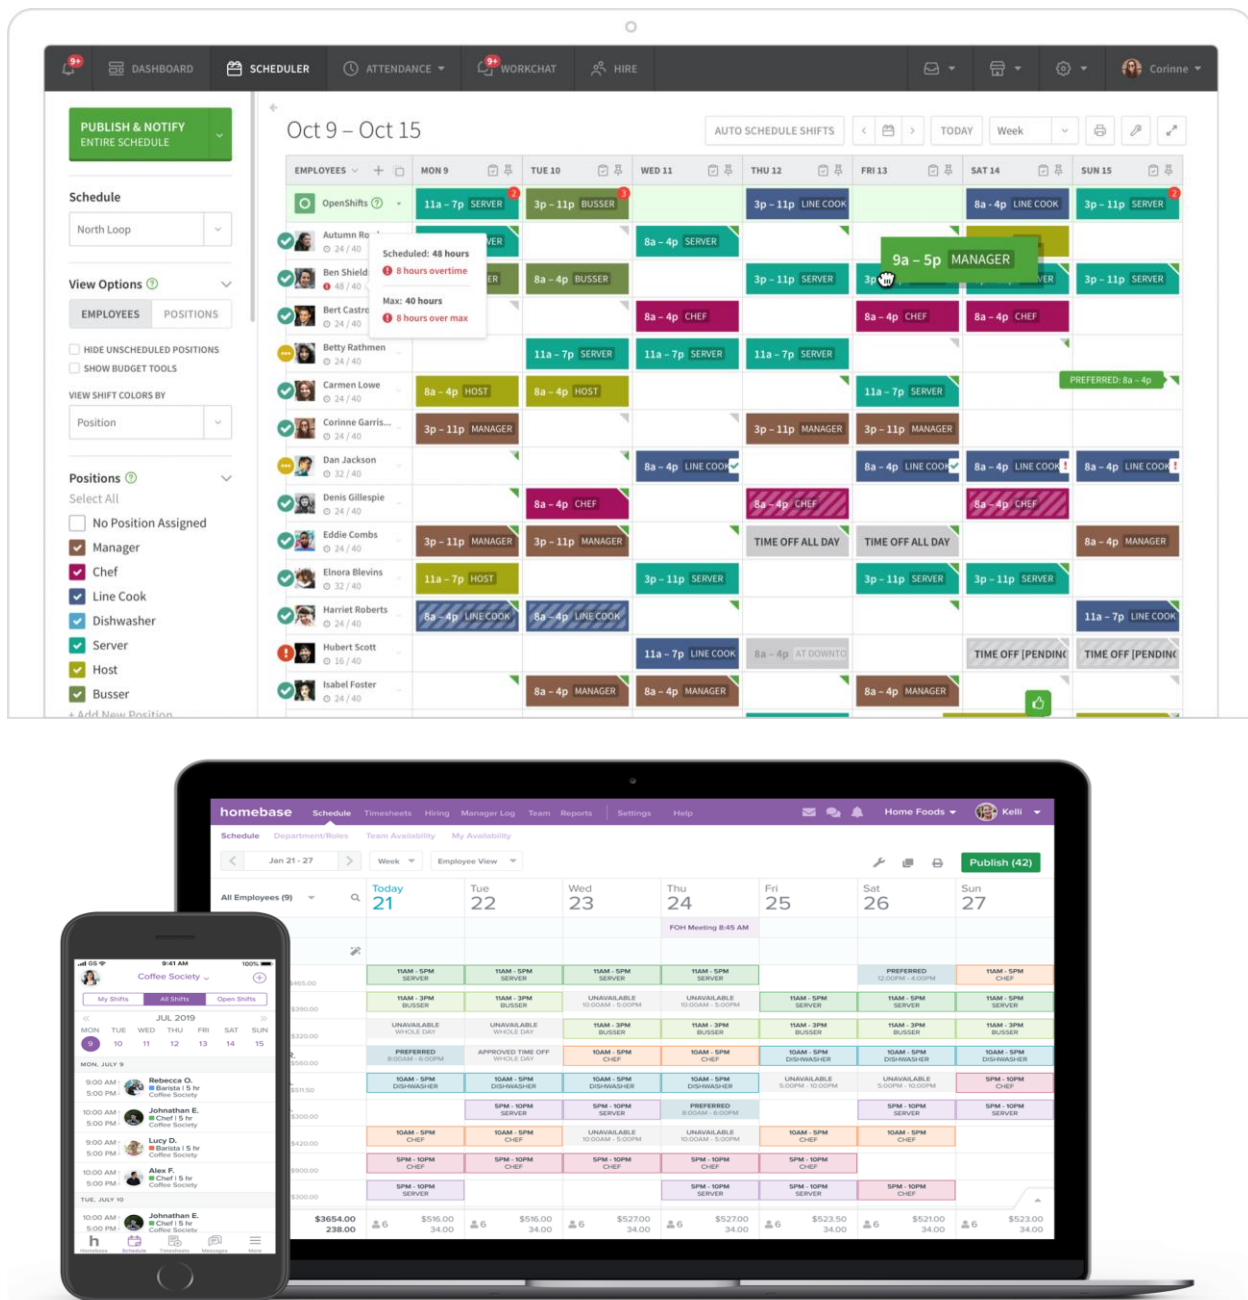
9+ DASHBOARD SCHEDULER ATTENDANCE 9+ WORKCHAT HIRE Corinne

PUBLISH & NOTIFY ENTIRE SCHEDULE

Schedule
North Loop

View Options
EMPLOYEES POSITIONS
HIDE UNSCHEDULED POSITIONS
SHOW BUDGET TOOLS
VIEW SHIFT COLORS BY
Position

Positions
Select All
No Position Assigned
Manager
Chef
Line Cook
Dishwasher
Server
Host
Busser
+ Add New Position

Oct 9 – Oct 15
AUTO SCHEDULE SHIFTS TODAY Week

| EMPLOYEES | MON 9 | TUE 10 | WED 11 | THU 12 | FRI 13 | SAT 14 | SUN 15 |
|---|---|---|---|---|---|---|---|
| OpenShifts | 11a – 7p SERVER | 3p – 11p BUSSER | | 3p – 11p LINE COOK | | 8a – 4p LINE COOK | 3p – 11p SERVER |
| Autumn Ro 24 / 40 | VER | | 8a – 4p SERVER | | 9a – 5p MANAGER | | |
| Ben Shield 48 / 40 | ER | 8a – 4p BUSSER | | 3p – 11p SERVER | 3p | VER | 3p – 11p SERVER |
| Bert Castro 24 / 40 | | | 8a – 4p CHEF | | 8a – 4p CHEF | 8a – 4p CHEF | |
| Betty Rathmen 24 / 40 | | 11a – 7p SERVER | 11a – 7p SERVER | 11a – 7p SERVER | | | |
| Carmen Lowe 24 / 40 | 8a – 4p HOST | 8a – 4p HOST | | | 11a – 7p SERVER | | PREFERRED: 8a – 4p |
| Corinne Garris... 24 / 40 | 3p – 11p MANAGER | | | 3p – 11p MANAGER | 3p – 11p MANAGER | | |
| Dan Jackson 32 / 40 | | | 8a – 4p LINE COOK | | 8a – 4p LINE COOK | 8a – 4p LINE COOK | 8a – 4p LINE COOK |
| Denis Gillespie 24 / 40 | | 8a – 4p CHEF | | 8a – 4p CHEF | | 8a – 4p CHEF | |
| Eddie Combs 24 / 40 | 3p – 11p MANAGER | 3p – 11p MANAGER | | TIME OFF ALL DAY | TIME OFF ALL DAY | | 8a – 4p MANAGER |
| Elnora Blevins 32 / 40 | 11a – 7p HOST | | 3p – 11p SERVER | | 3p – 11p SERVER | 3p – 11p SERVER | |
| Harriet Roberts 24 / 40 | 8a – 4p LINE COOK | 8a – 4p LINE COOK | | | | | 11a – 7p LINE COOK |
| Hubert Scott 16 / 40 | | | 11a – 7p LINE COOK | 8a – 4p AT DOWNTO | | TIME OFF [PENDING | TIME OFF [PENDING |
| Isabel Foster 24 / 40 | | 8a – 4p MANAGER | 8a – 4p MANAGER | | 8a – 4p MANAGER | | |

Scheduled: 48 hours
8 hours overtime
Max: 40 hours
8 hours over max

homebase Schedule Timesheets Hiring Manager Log Team Reports Settings Help Home Foods Kelli
Schedule Department/Roles Team Availability My Availability
Jan 21 - 27 Week Employee View Publish (42)
All Employees (9)
Today 21 Tue 22 Wed 23 Thu 24 Fri 25 Sat 26 Sun 27
FOH Meeting 8:45 AM
11AM - 5PM SERVER
11AM - 3PM BUSSER
UNAVAILABLE WHOLE DAY
PREFERRED
10AM - 5PM DISHWASHER
5PM - 10PM SERVER
10AM - 5PM CHEF
5PM - 10PM CHEF
APPROVED TIME OFF WHOLE DAY
$3654.00 238.00 $516.00 34.00 $516.00 34.00 $527.00 34.00 $527.00 34.00 $523.50 34.00 $521.00 34.00 $523.00 34.00

9:41 AM 100%
Coffee Society
My Shifts All Shifts Open Shifts
JUL 2019
MON TUE WED THU FRI SAT SUN
9 10 11 12 13 14 15
MON, JULY 9
9:00 AM 5:00 PM Rebecca O. Barista | 5 hr Coffee Society
10:00 AM 5:00 PM Johnathan E. Chef | 5 hr Coffee Society
9:00 AM 5:00 PM Lucy D. Barista | 5 hr Coffee Society
10:00 AM 5:00 PM Alex F. Chef | 5 hr Coffee Society
TUE, JULY 10
10:00 AM 5:00 PM Johnathan E. Chef | 5 hr Coffee Society
Homebase Schedule Timesheets Messages More